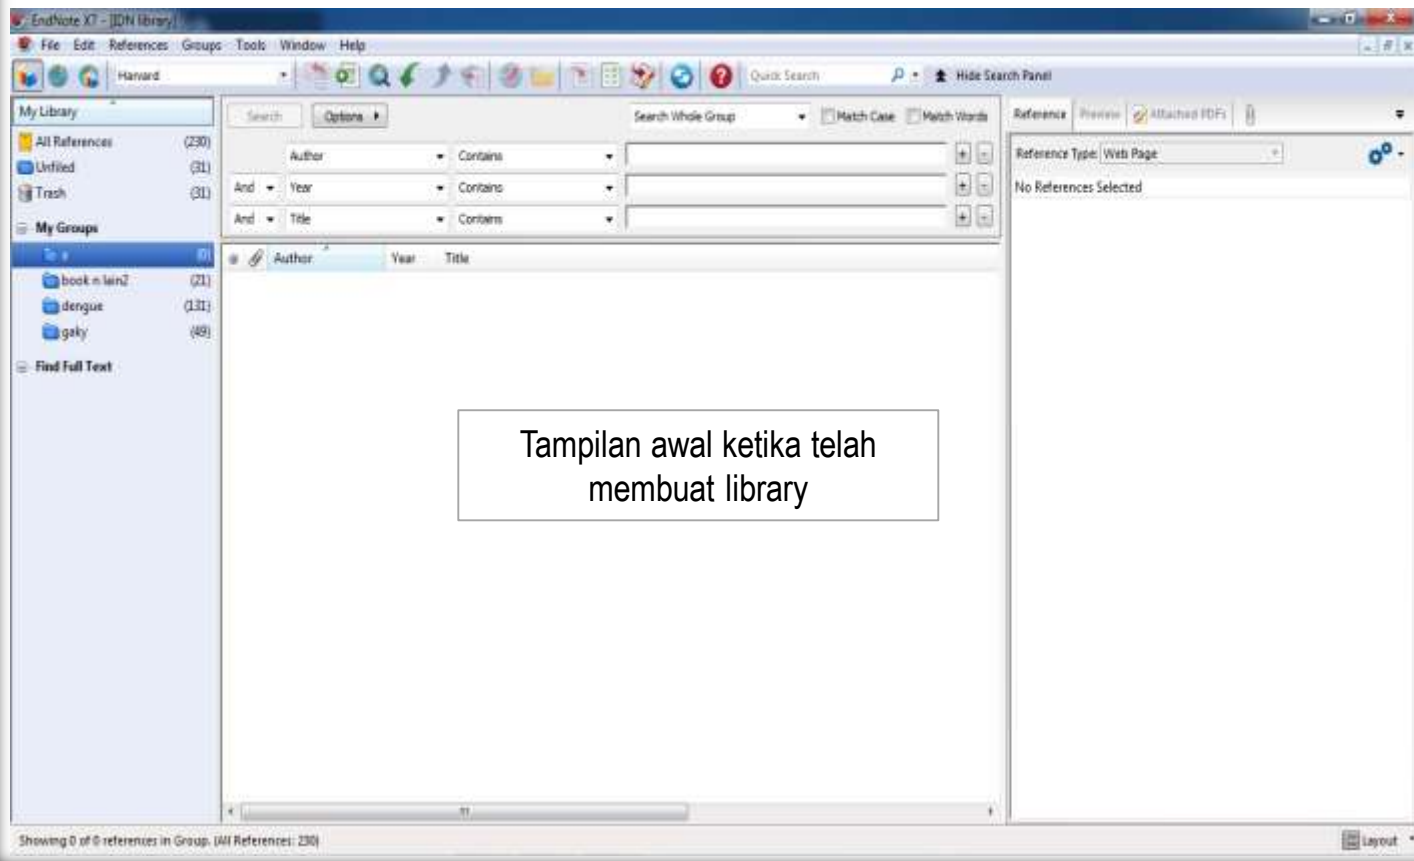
EndNote X7 - [IDN library]

File Edit References Groups Tools Window Help

Harvard

Quick Search

Hide Search Panel

My Library

All References (230)

Unfiled (31)

Trash (31)

My Groups

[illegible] (0)

book n lain2 (21)

dengue (131)

gaky (49)

Find Full Text

Search Options

Search Whole Group

Match Case Match Words

Author Contains

And Year Contains

And Title Contains

Author Year Title

Reference Preview Attached PDFs

Reference Type: Web Page

No References Selected

Tampilan awal ketika telah membuat library

Showing 0 of 0 references in Group. (All References: 230)

Layout